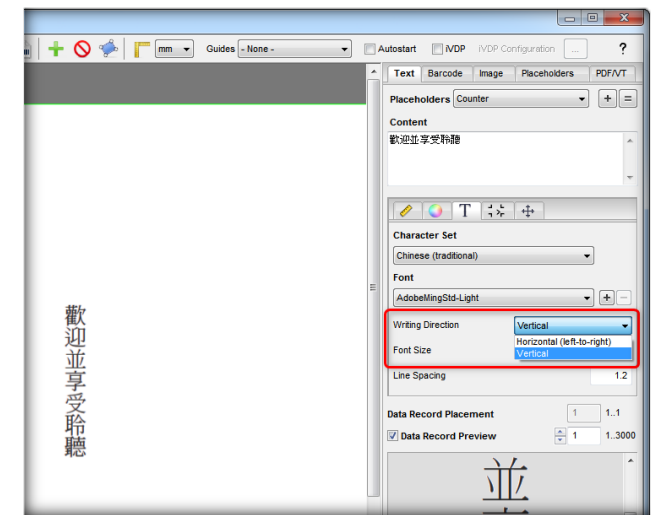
mm
Guides - None -
Autostart
iVDP
iVDP Configuration
...
?

歡迎並享受聆聽

Text
Barcode
Image
Placeholders
PDF/VT

Placeholders Counter
+
=

Content
歡迎並享受聆聽

T

Character Set
Chinese (traditional)

Font
AdobeMingStd-Light
+
−

Writing Direction
Vertical
Horizontal (left-to-right)
Vertical

Font Size

Line Spacing
1.2

Data Record Placement
1
1..1

Data Record Preview
1
1..3000

並